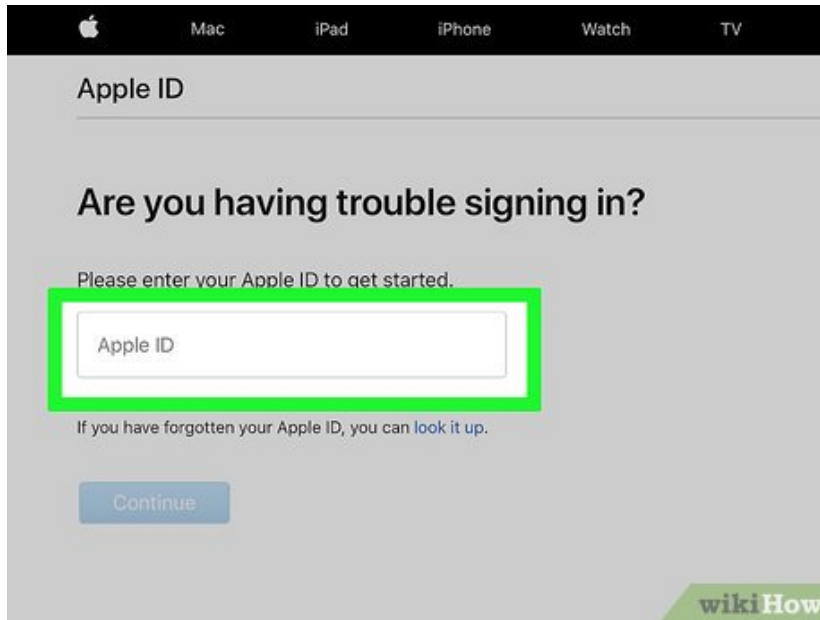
Mac iPad iPhone Watch TV

Apple ID

Are you having trouble signing in?

Please enter your Apple ID to get started.

Apple ID

If you have forgotten your Apple ID, you can look it up.

Continue

wikiHow